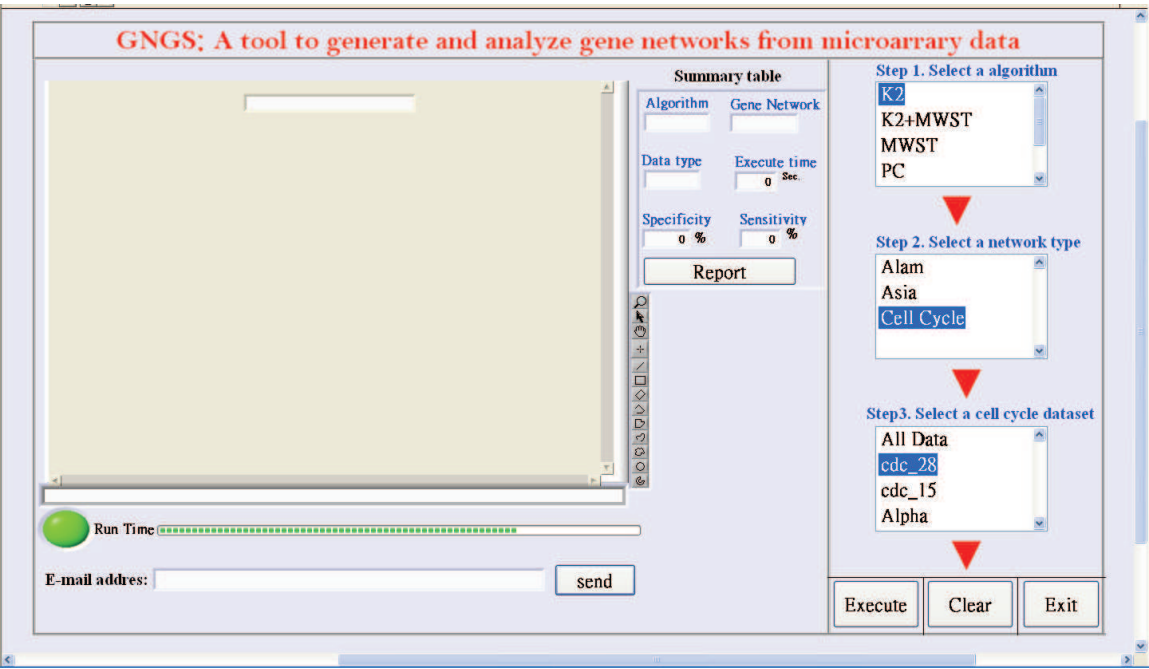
GNGS: A tool to generate and analyze gene networks from microarray data

Summary table

Algorithm

Gene Network

Data type

Execute time

0 Sec.

Specificity

0 %

Sensitivity

0 %

Report

Run Time

E-mail addres:

send

Step 1. Select a algorithm

K2

K2+MWST

MWST

PC

Step 2. Select a network type

Alam

Asia

Cell Cycle

Step3. Select a cell cycle dataset

All Data

cdc_28

cdc_15

Alpha

Execute

Clear

Exit